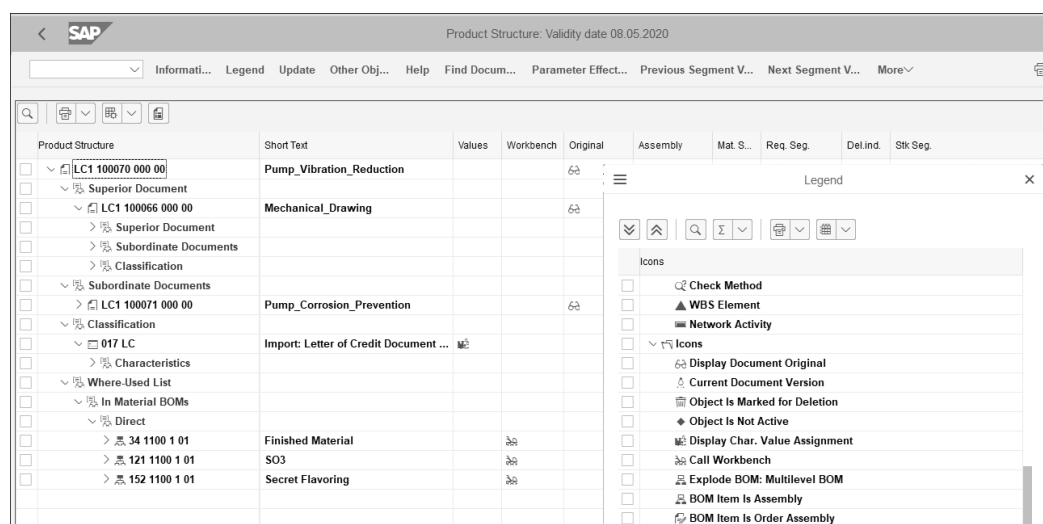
SAP

Product Structure: Validity date 08.05.2020

Informati... Legend Update Other Obj... Help Find Docum... Parameter Effect... Previous Segment V... Next Segment V... More

| Product Structure | Short Text | Values | Workbench | Original | Assembly | Mat. S... | Req. Seg. | Del.ind. | Stk Seg. |
|---|---|---|---|---|---|---|---|---|---|
| LC1 100070 000 00 | Pump_Vibration_Reduction | | | | | | | | |
| Superior Document | | | | | | | | | |
| LC1 100066 000 00 | Mechanical_Drawing | | | | | | | | |
| Superior Document | | | | | | | | | |
| Subordinate Documents | | | | | | | | | |
| Classification | | | | | | | | | |
| Subordinate Documents | | | | | | | | | |
| LC1 100071 000 00 | Pump_Corrosion_Prevention | | | | | | | | |
| Classification | | | | | | | | | |
| 017 LC | Import: Letter of Credit Document ... | | | | | | | | |
| Characteristics | | | | | | | | | |
| Where-Used List | | | | | | | | | |
| In Material BOMs | | | | | | | | | |
| Direct | | | | | | | | | |
| 34 1100 1 01 | Finished Material | | | | | | | | |
| 121 1100 1 01 | SO3 | | | | | | | | |
| 152 1100 1 01 | Secret Flavoring | | | | | | | | |

Legend

Icons
Check Method
WBS Element
Network Activity
Icons
Display Document Original
Current Document Version
Object Is Marked for Deletion
Object Is Not Active
Display Char. Value Assignment
Call Workbench
Explode BOM: Multilevel BOM
BOM Item Is Assembly
BOM Item Is Order Assembly